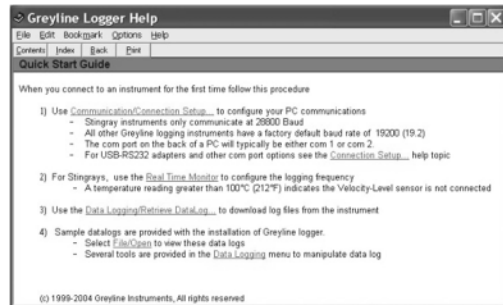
Greyline Logger Help

File Edit Bookmark Options Help

Contents Index Back Print

Quick Start Guide

When you connect to an instrument for the first time follow this procedure

1) Use Communication/Connection Setup... to configure your PC communications
- Stingray instruments only communicate at 28800 Baud
- All other Greyline logging instruments have a factory default baud rate of 19200 (19.2)
- The com port on the back of a PC will typically be either com 1 or com 2.
- For USB-RS232 adapters and other com port options see the Connection Setup... help topic

2) For Stingrays, use the Real Time Monitor to configure the logging frequency
- A temperature reading greater than 100°C (212°F) indicates the Velocity-Level sensor is not connected

3) Use the Data Logging/Retrieve DataLog... to download log files from the instrument

4) Sample datalogs are provided with the installation of Greyline logger.
- Select File/Open to view these data logs
- Several tools are provided in the Data Logging menu to manipulate data log

(c) 1999-2004 Greyline Instruments, All rights reserved